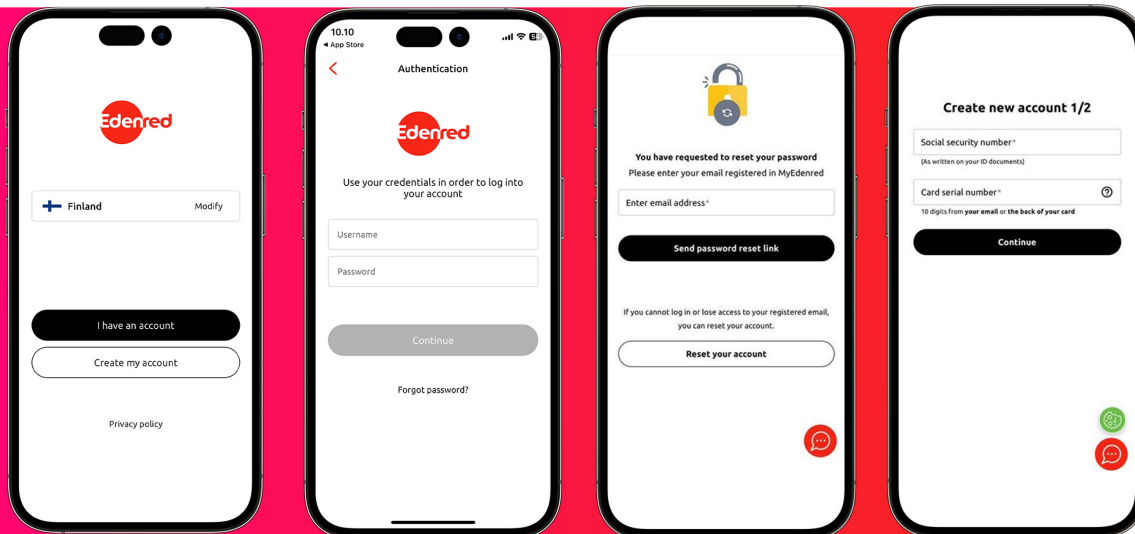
Edenred

Finland Modify

I have an account

Create my account

Privacy policy

10.10
◂ App Store

Authentication

Edenred

Use your credentials in order to log into your account

Username

Password

Continue

Forgot password?

You have requested to reset your password
Please enter your email registered in MyEdenred

Enter email address*

Send password reset link

If you cannot log in or lose access to your registered email, you can reset your account.

Reset your account

Create new account 1/2

Social security number*
(As written on your ID documents)

Card serial number*
10 digits from your email or the back of your card

Continue